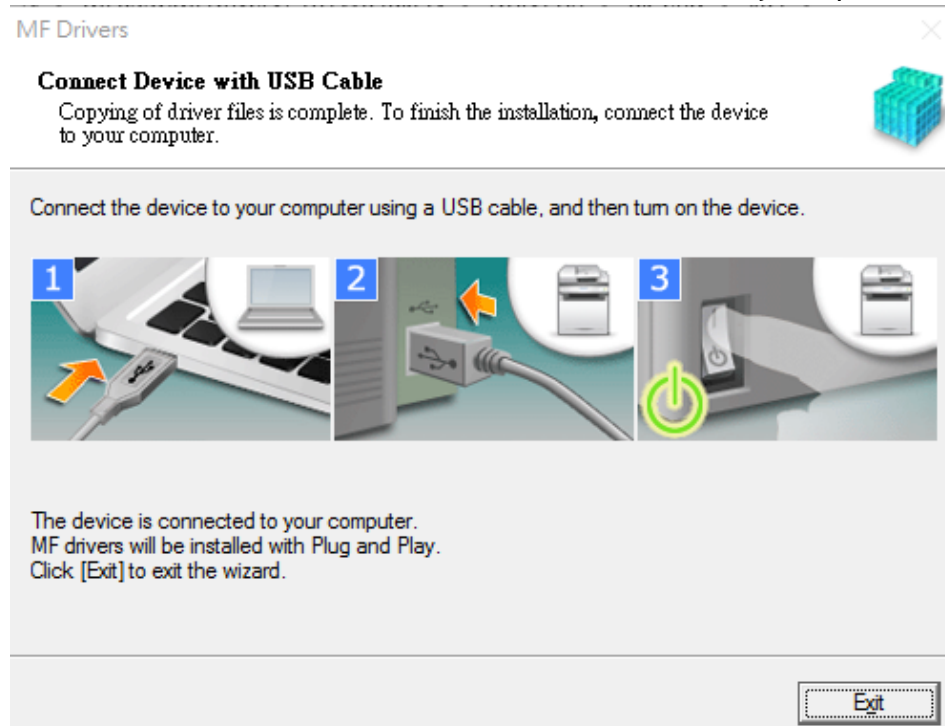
MF Drivers

Connect Device with USB Cable

Copying of driver files is complete. To finish the installation, connect the device to your computer.

Connect the device to your computer using a USB cable, and then turn on the device.

1

2

3

The device is connected to your computer.
MF drivers will be installed with Plug and Play.
Click [Exit] to exit the wizard.

Exit